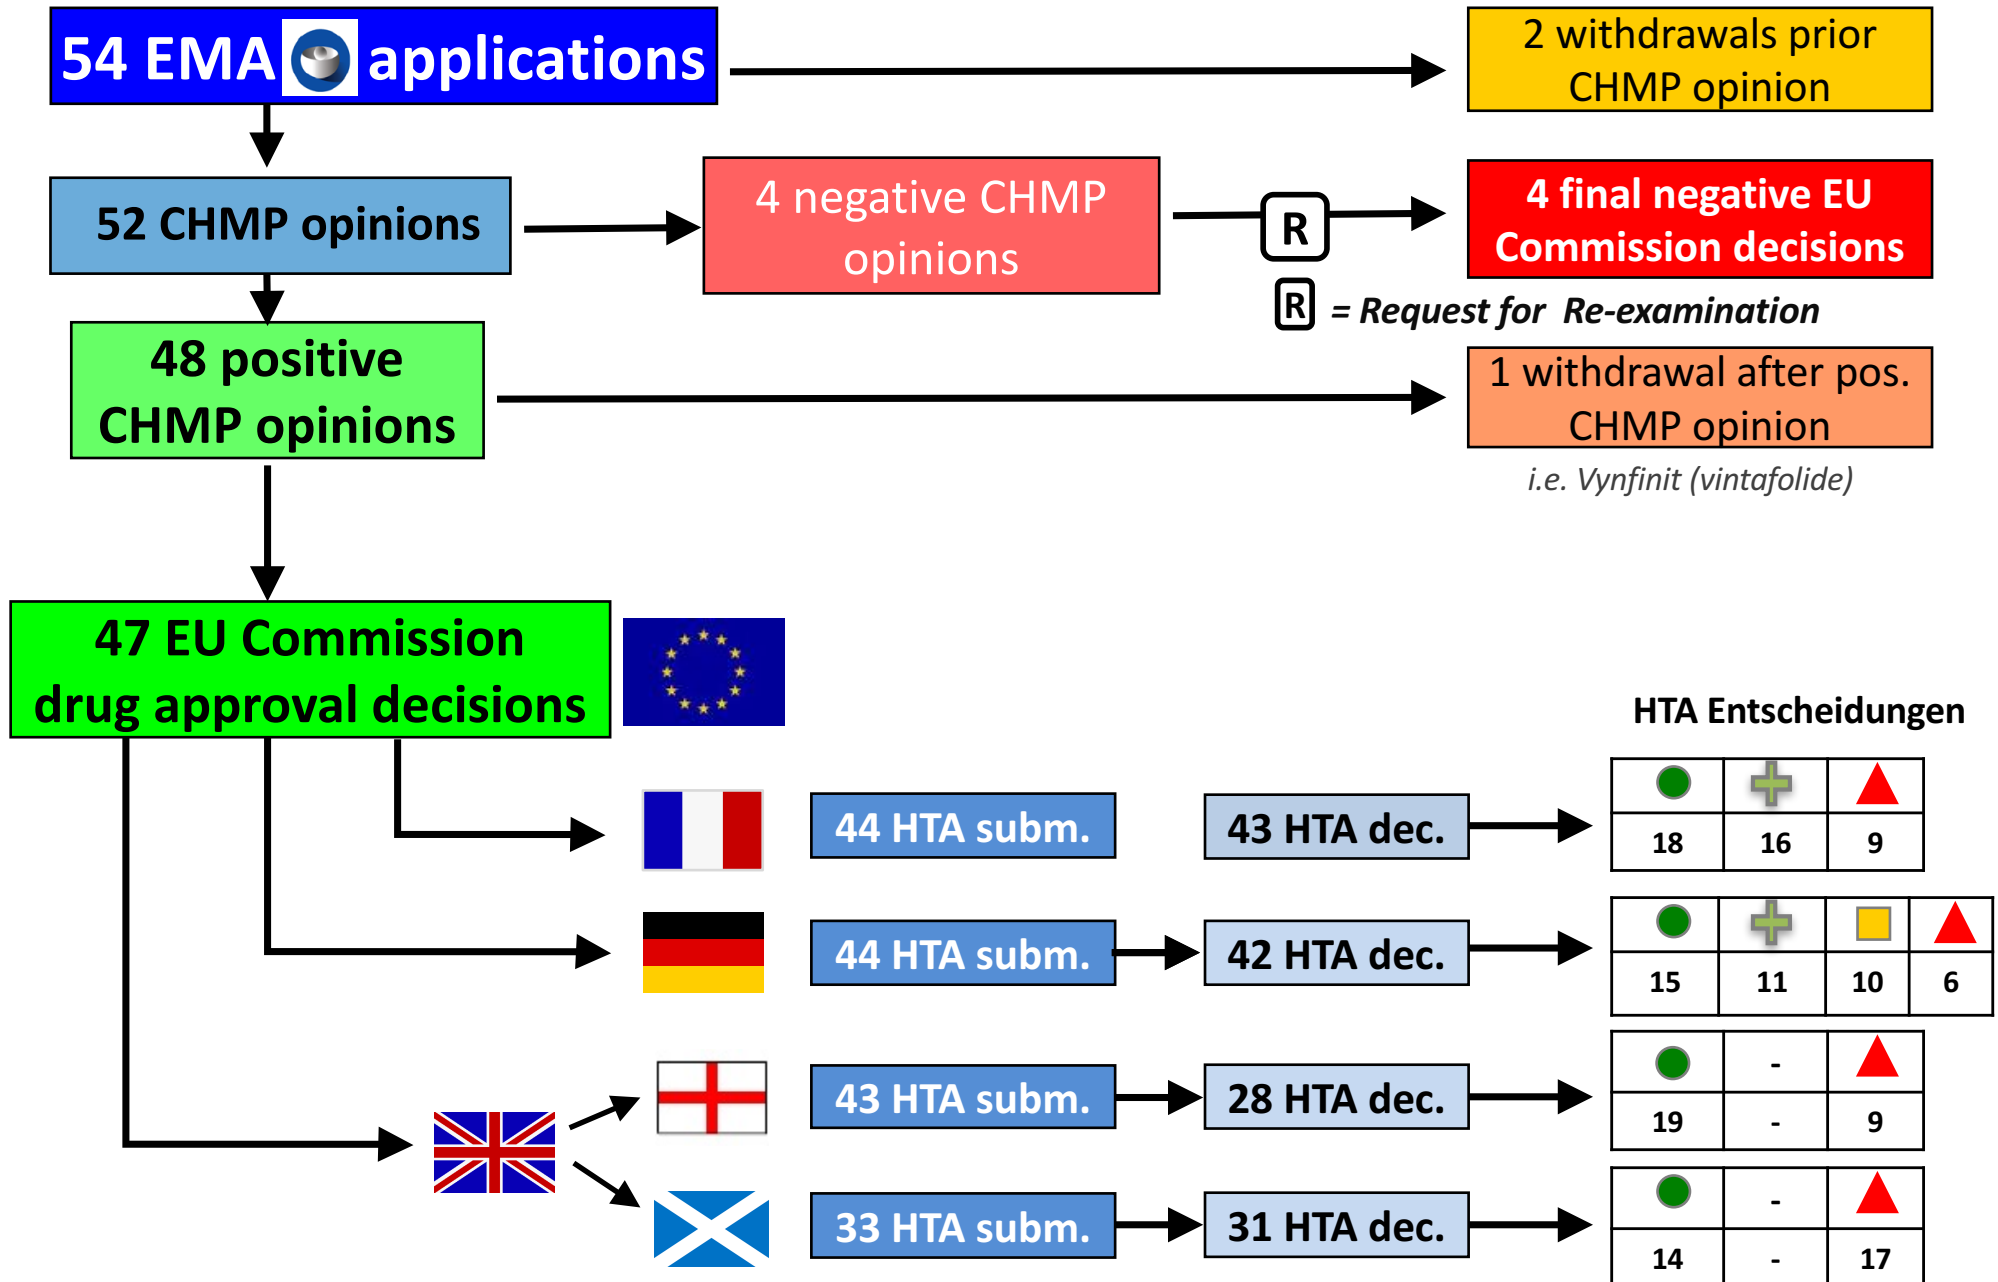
54 EMA applications

2 withdrawals prior CHMP opinion

52 CHMP opinions

4 negative CHMP opinions

R

4 final negative EU Commission decisions

R = Request for Re-examination

48 positive CHMP opinions

1 withdrawal after pos. CHMP opinion

i.e. Vynfinit (vintafolide)

47 EU Commission drug approval decisions

HTA Entscheidungen

44 HTA subm.

43 HTA dec.

| | | |
|---|---|---|
| 18 | 16 | 9 |

44 HTA subm.

42 HTA dec.

| | | | |
|---|---|---|---|
| 15 | 11 | 10 | 6 |

43 HTA subm.

28 HTA dec.

| | - | |
|---|---|---|
| 19 | - | 9 |

33 HTA subm.

31 HTA dec.

| | - | |
|---|---|---|
| 14 | - | 17 |